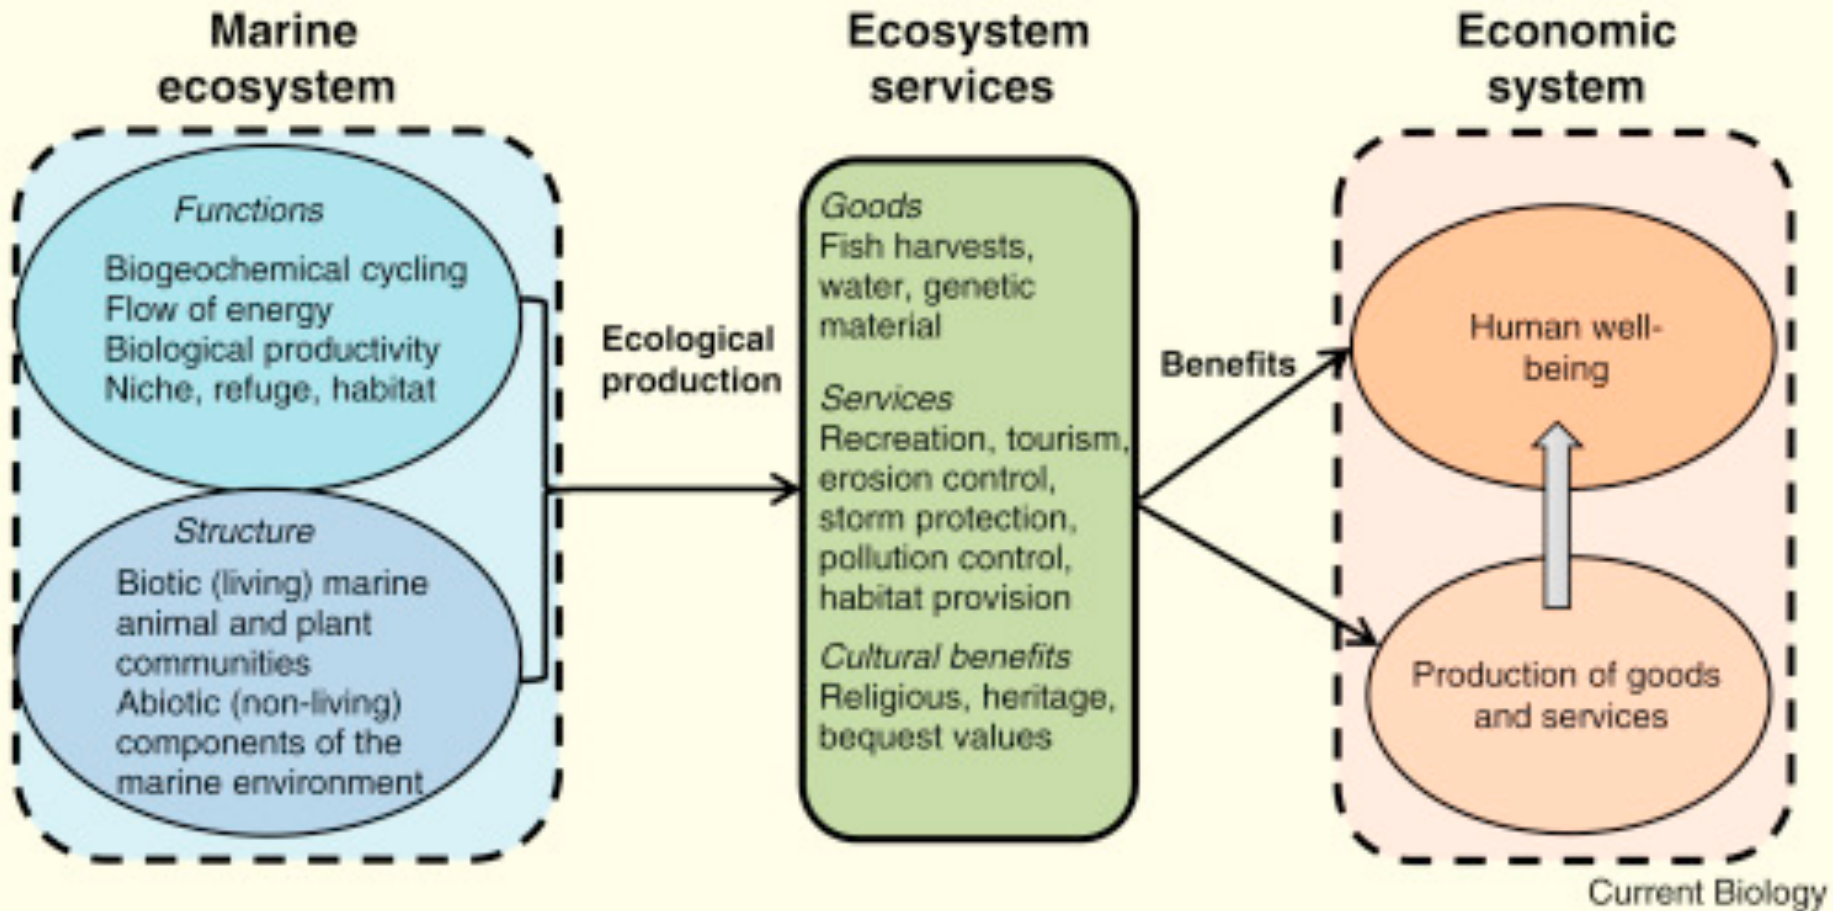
Marine ecosystem

Functions
Biogeochemical cycling
Flow of energy
Biological productivity
Niche, refuge, habitat

Structure
Biotic (living) marine animal and plant communities
Abiotic (non-living) components of the marine environment

Ecological production

Ecosystem services

Goods
Fish harvests, water, genetic material

Services
Recreation, tourism, erosion control, storm protection, pollution control, habitat provision

Cultural benefits
Religious, heritage, bequest values

Benefits

Economic system

Human well-being

Production of goods and services

Current Biology